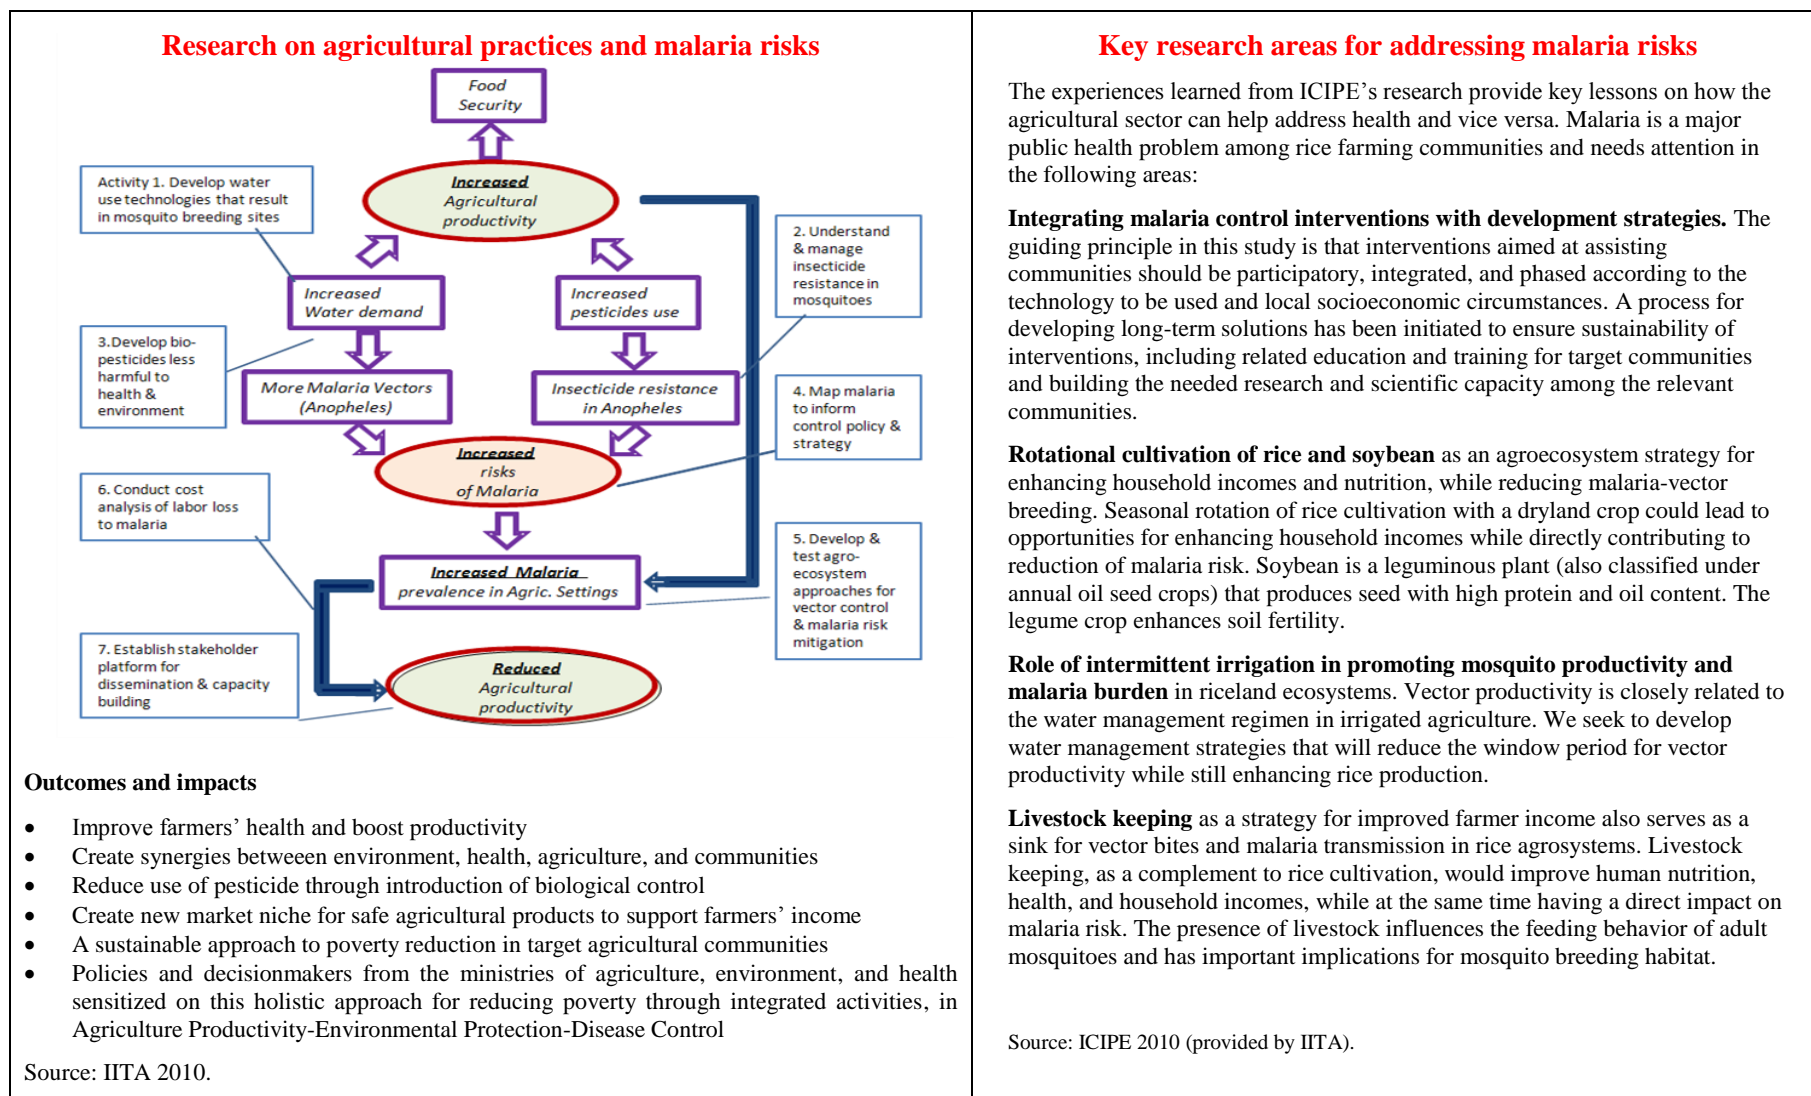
Research on agricultural practices and malaria risks

Food Security

Increased Agricultural productivity

Activity 1. Develop water use technologies that result in mosquito breeding sites

2. Understand & manage insecticide resistance in mosquitoes

Increased Water demand

Increased pesticides use

3.Develop bio-pesticides less harmful to health & environment

More Malaria Vectors (Anopheles)

Insecticide resistance in Anopheles

4. Map malaria to inform control policy & strategy

Increased risks of Malaria

6. Conduct cost analysis of labor loss to malaria

5. Develop & test agro-ecosystem approaches for vector control & malaria risk mitigation

Increased Malaria prevalence in Agric. Settings

7. Establish stakeholder platform for dissemination & capacity building

Reduced Agricultural productivity

Outcomes and impacts

- Improve farmers' health and boost productivity
- Create synergies betweeen environment, health, agriculture, and communities
- Reduce use of pesticide through introduction of biological control
- Create new market niche for safe agricultural products to support farmers' income
- A sustainable approach to poverty reduction in target agricultural communities
- Policies and decisionmakers from the ministries of agriculture, environment, and health sensitized on this holistic approach for reducing poverty through integrated activities, in Agriculture Productivity-Environmental Protection-Disease Control

Source: IITA 2010.

Key research areas for addressing malaria risks

The experiences learned from ICIPE's research provide key lessons on how the agricultural sector can help address health and vice versa. Malaria is a major public health problem among rice farming communities and needs attention in the following areas:

**Integrating malaria control interventions with development strategies.** The guiding principle in this study is that interventions aimed at assisting communities should be participatory, integrated, and phased according to the technology to be used and local socioeconomic circumstances. A process for developing long-term solutions has been initiated to ensure sustainability of interventions, including related education and training for target communities and building the needed research and scientific capacity among the relevant communities.

**Rotational cultivation of rice and soybean** as an agroecosystem strategy for enhancing household incomes and nutrition, while reducing malaria-vector breeding. Seasonal rotation of rice cultivation with a dryland crop could lead to opportunities for enhancing household incomes while directly contributing to reduction of malaria risk. Soybean is a leguminous plant (also classified under annual oil seed crops) that produces seed with high protein and oil content. The legume crop enhances soil fertility.

**Role of intermittent irrigation in promoting mosquito productivity and malaria burden** in riceland ecosystems. Vector productivity is closely related to the water management regimen in irrigated agriculture. We seek to develop water management strategies that will reduce the window period for vector productivity while still enhancing rice production.

**Livestock keeping** as a strategy for improved farmer income also serves as a sink for vector bites and malaria transmission in rice agrosystems. Livestock keeping, as a complement to rice cultivation, would improve human nutrition, health, and household incomes, while at the same time having a direct impact on malaria risk. The presence of livestock influences the feeding behavior of adult mosquitoes and has important implications for mosquito breeding habitat.

Source: ICIPE 2010 (provided by IITA).